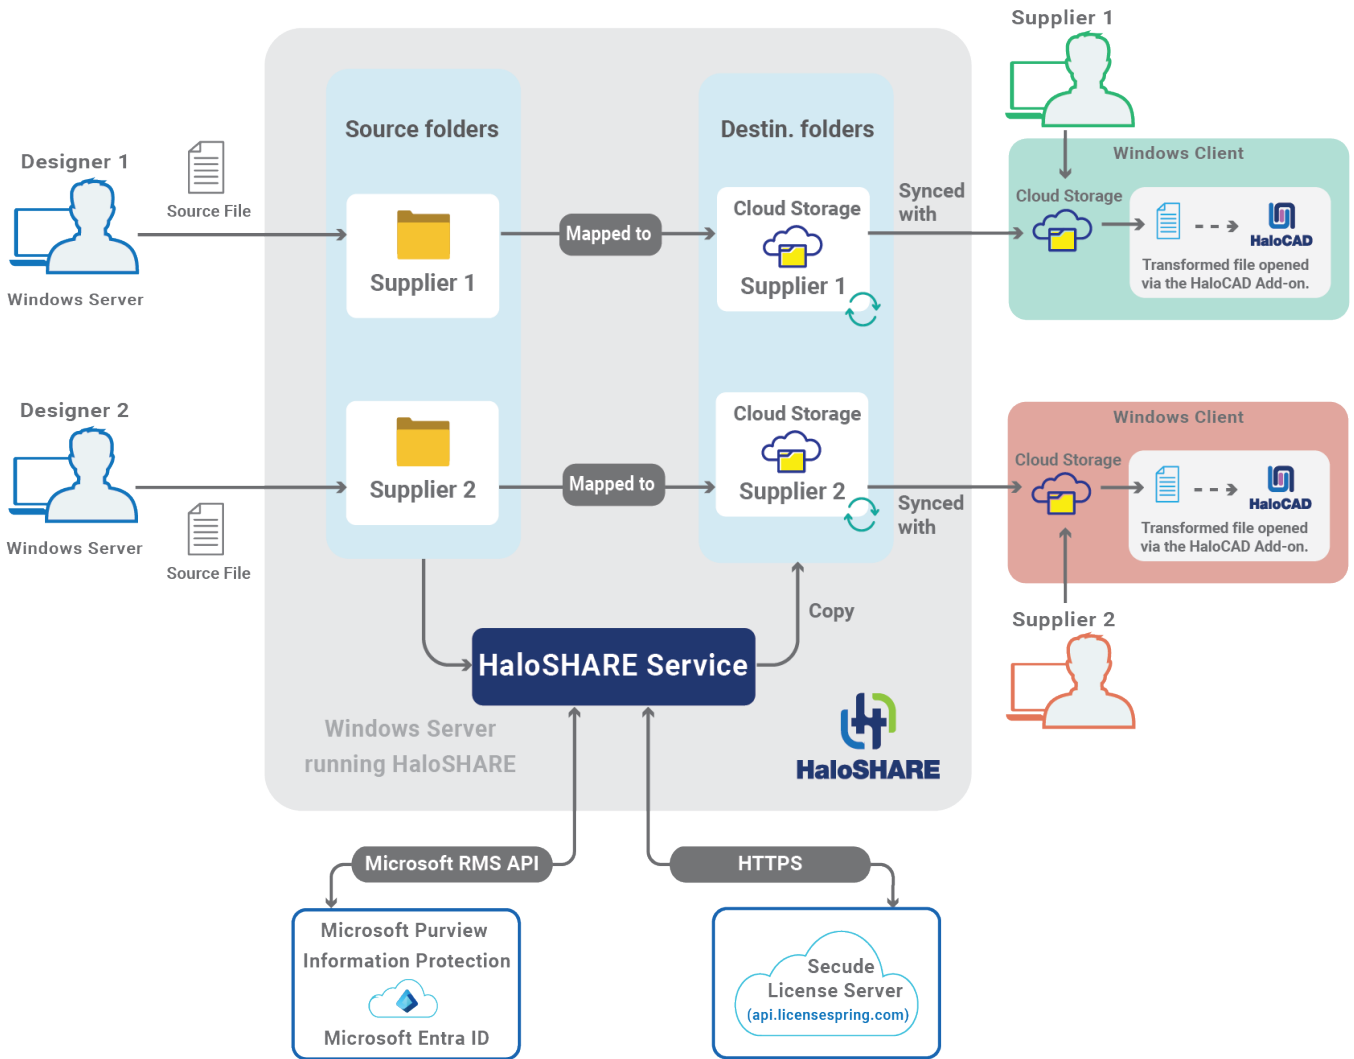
Supplier 1

Designer 1

Windows Server

Source File

Source folders

Supplier 1

Mapped to

Destin. folders

Cloud Storage

Supplier 1

Synced with

Windows Client

Cloud Storage

HaloCAD

Transformed file opened via the HaloCAD Add-on.

Designer 2

Windows Server

Source File

Supplier 2

Mapped to

Cloud Storage

Supplier 2

Synced with

Windows Client

Cloud Storage

HaloCAD

Transformed file opened via the HaloCAD Add-on.

Supplier 2

Copy

HaloSHARE Service

Windows Server running HaloSHARE

HaloSHARE

Microsoft RMS API

HTTPS

Microsoft Purview Information Protection

Microsoft Entra ID

Secude License Server (api.licensespring.com)